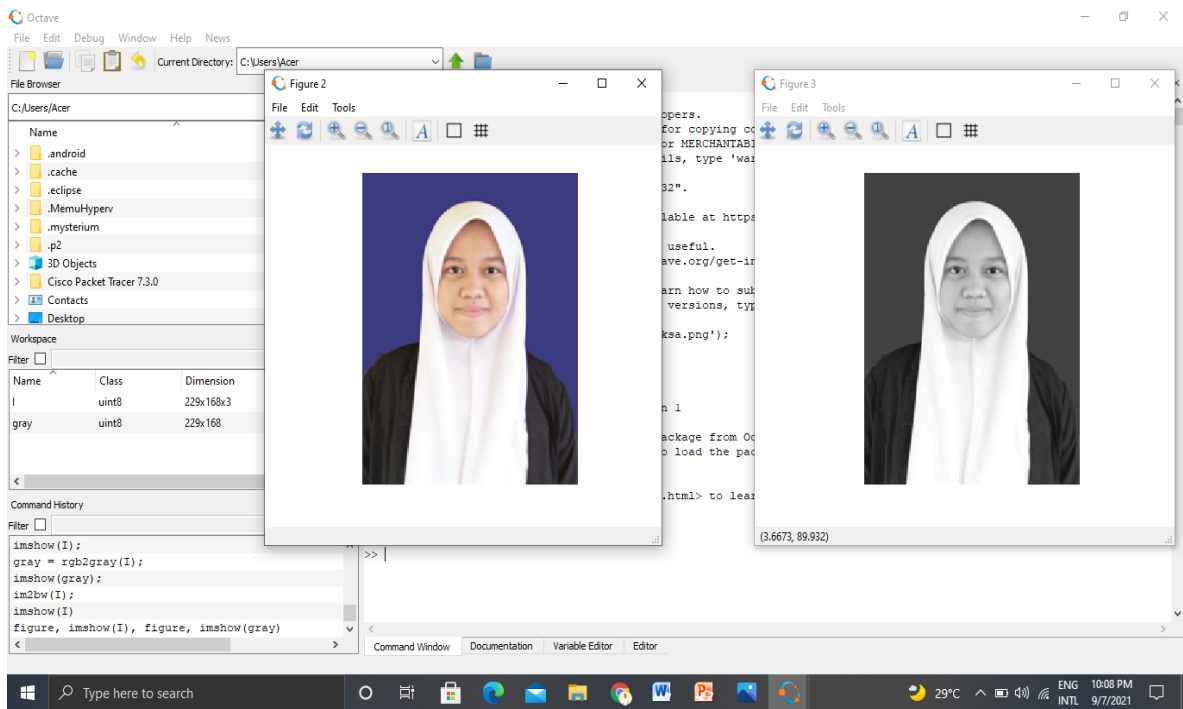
Octave

File Edit Debug Window Help News

Current Directory: C:\Users\Acer

File Browser

C:/Users/Acer

Name

.android
.cache
.eclipse
.MemuHyperv
.mysterium
.p2
3D Objects
Cisco Packet Tracer 7.3.0
Contacts
Desktop

Workspace

Filter

| Name | Class | Dimension |
|---|---|---|
| I | uint8 | 229x168x3 |
| gray | uint8 | 229x168 |

Command History

Filter

imshow(I);
gray = rgb2gray(I);
imshow(gray);
im2bw(I);
imshow(I)
figure, imshow(I), figure, imshow(gray)

Figure 2

File Edit Tools

Figure 3

File Edit Tools

(3.6673, 89.932)

opers.
for copying co
or MERCHANTABI
ils, type 'war

32".

lable at https

useful.
ave.org/get-in

arn how to sub
versions, typ

ksa.png');

n 1

ackage from Oc
o load the pac

.html> to lear

>> |

Command Window Documentation Variable Editor Editor

Type here to search

29°C ENG INTL 10:08 PM 9/7/2021